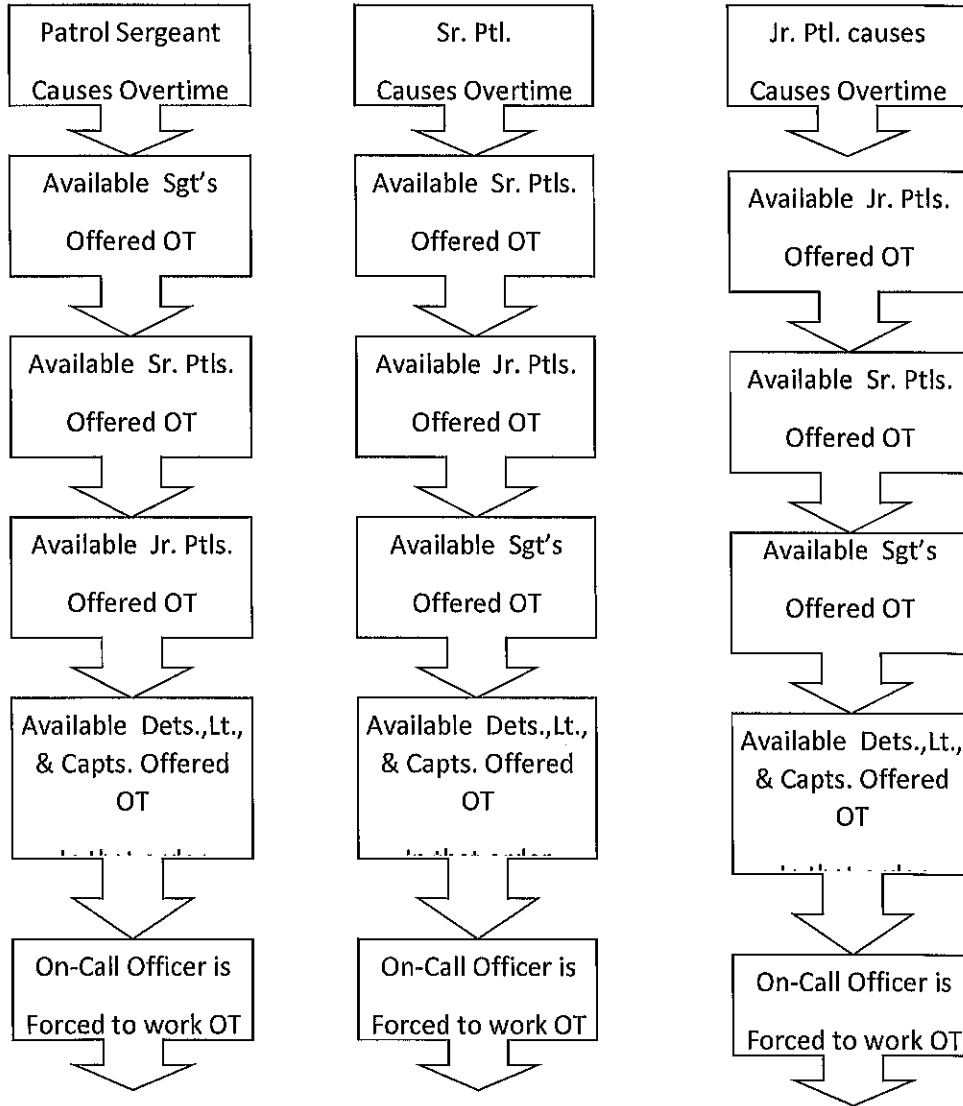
Patrol Sergeant Causes Overtime

Available Sgt's Offered OT

Available Sr. Ptls. Offered OT

Available Jr. Ptls. Offered OT

Available Dets.,Lt., & Capts. Offered OT

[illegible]

On-Call Officer is Forced to work OT

Sr. Ptl. Causes Overtime

Available Sr. Ptls. Offered OT

Available Jr. Ptls. Offered OT

Available Sgt's Offered OT

Available Dets.,Lt., & Capts. Offered OT

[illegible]

On-Call Officer is Forced to work OT

Jr. Ptl. causes Causes Overtime

Available Jr. Ptls. Offered OT

Available Sr. Ptls. Offered OT

Available Sgt's Offered OT

Available Dets.,Lt., & Capts. Offered OT

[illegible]

On-Call Officer is Forced to work OT